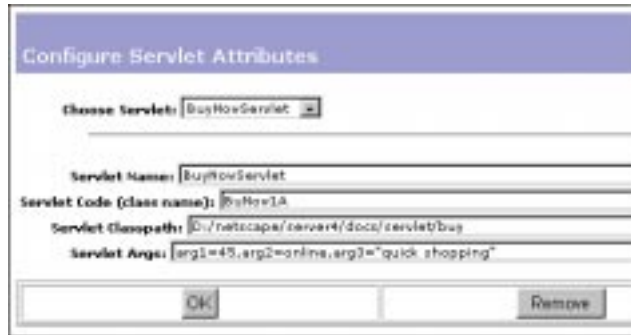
Configure Servlet Attributes

Choose Servlet: BuyNowServlet

Servlet Name: BuyNowServlet

Servlet Code (class name): BuyNow1A

Servlet Classpath: D:/netscape/server4/docs/servlet/buy

Servlet Args: arg1=45,arg2=online,arg3="quick shopping"

OK

Remove